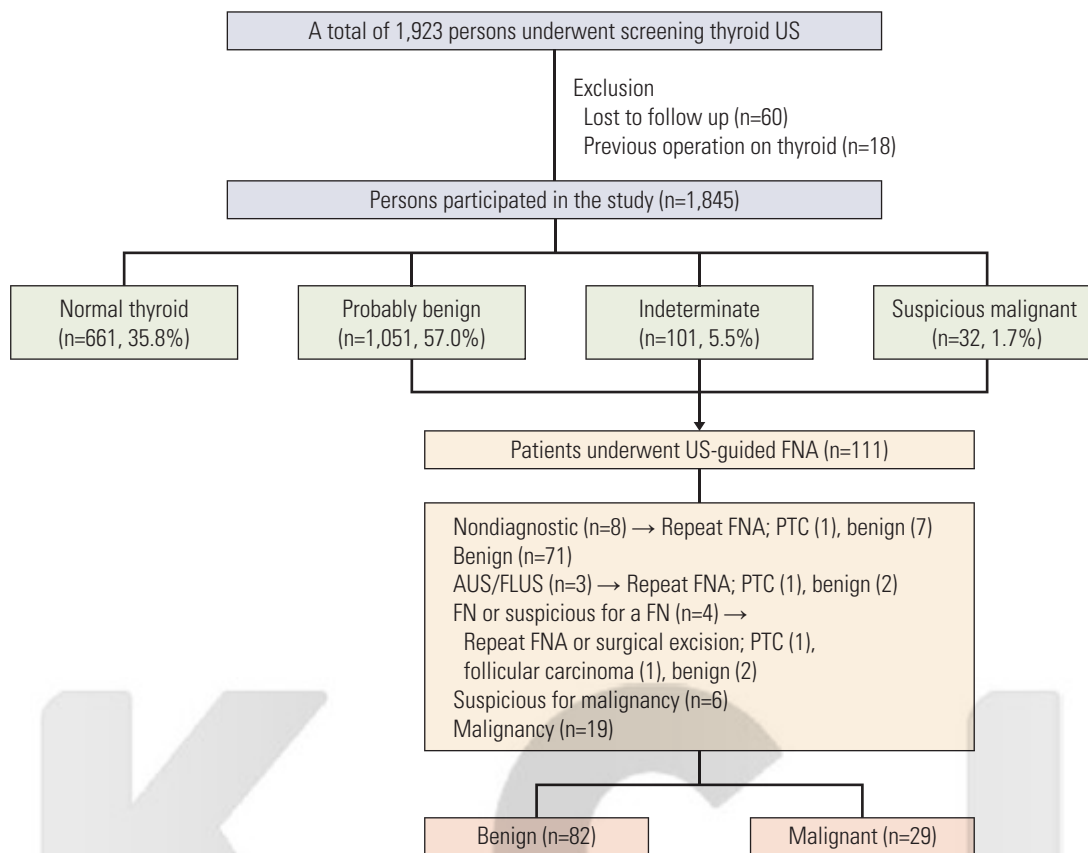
A total of 1,923 persons underwent screening thyroid US

Exclusion
Lost to follow up (n=60)
Previous operation on thyroid (n=18)

Persons participated in the study (n=1,845)

Normal thyroid (n=661, 35.8%)

Probably benign (n=1,051, 57.0%)

Indeterminate (n=101, 5.5%)

Suspicious malignant (n=32, 1.7%)

Patients underwent US-guided FNA (n=111)

Nondiagnostic (n=8) → Repeat FNA; PTC (1), benign (7)
Benign (n=71)
AUS/FLUS (n=3) → Repeat FNA; PTC (1), benign (2)
FN or suspicious for a FN (n=4) →
Repeat FNA or surgical excision; PTC (1), follicular carcinoma (1), benign (2)
Suspicious for malignancy (n=6)
Malignancy (n=19)

Benign (n=82)

Malignant (n=29)